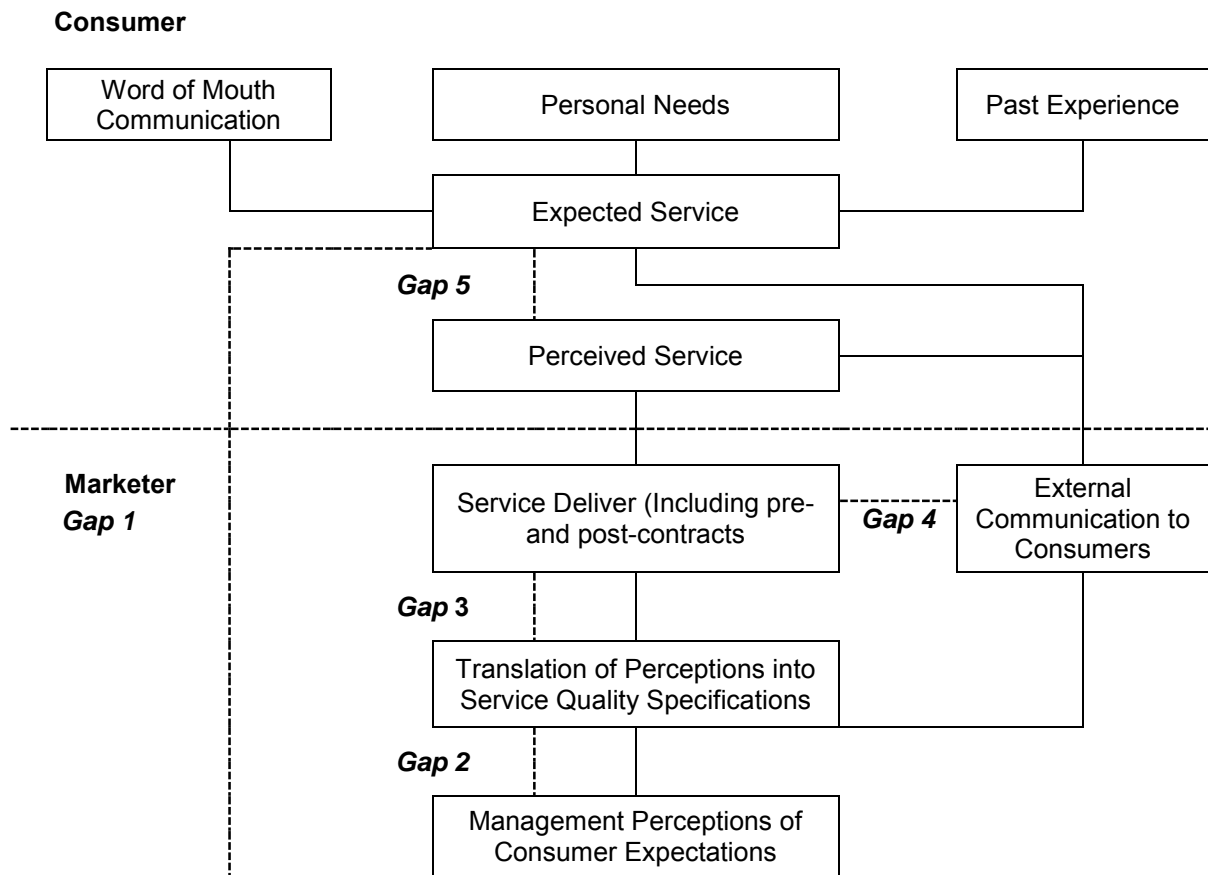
Consumer

Word of Mouth Communication

Personal Needs

Past Experience

Expected Service

Gap 5

Perceived Service

Marketer
Gap 1

Service Deliver (Including pre- and post-contracts

Gap 4

External Communication to Consumers

Gap 3

Translation of Perceptions into Service Quality Specifications

Gap 2

Management Perceptions of Consumer Expectations